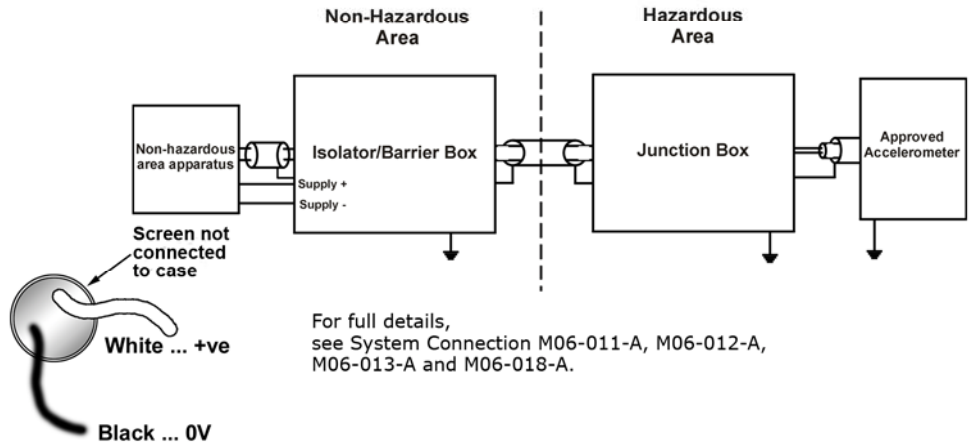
Non-Hazardous Area

Hazardous Area

Non-hazardous area apparatus

Isolator/Barrier Box

Supply +

Supply -

Junction Box

Approved Accelerometer

Screen not connected to case

White ... +ve

Black ... 0V

For full details, see System Connection M06-011-A, M06-012-A, M06-013-A and M06-018-A.